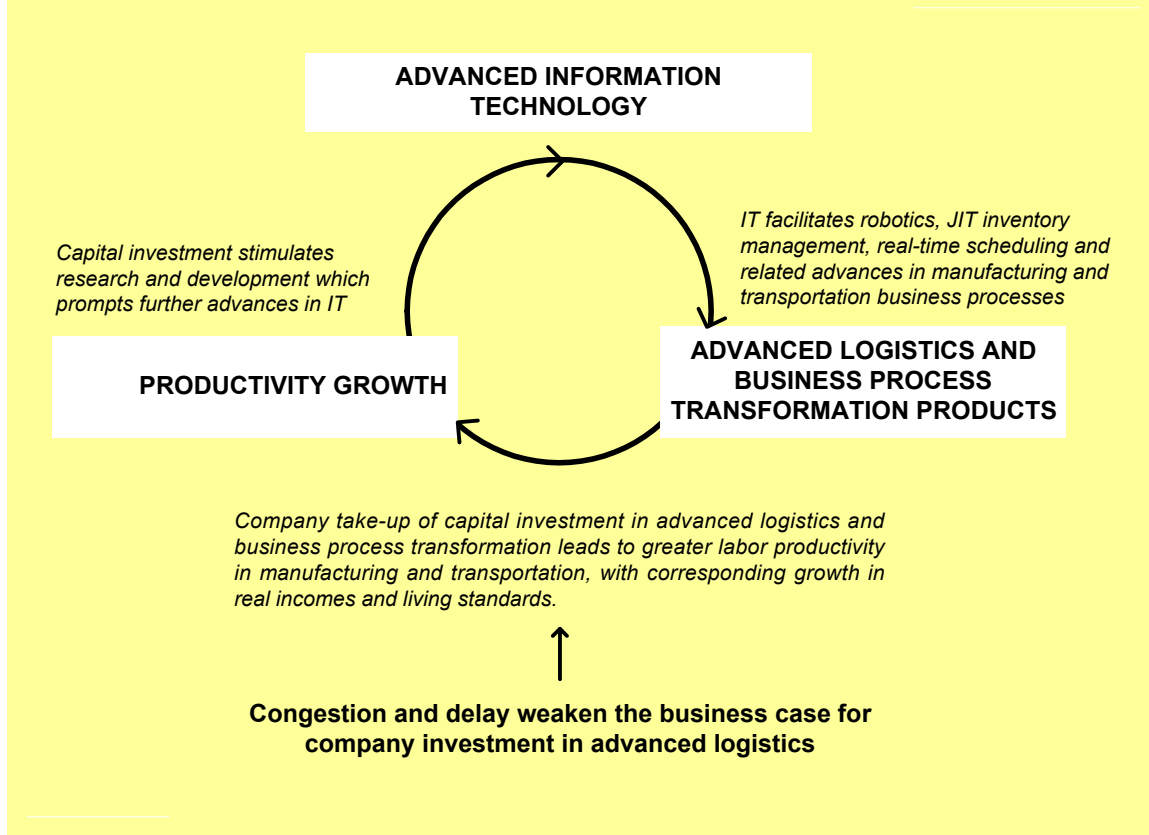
ADVANCED INFORMATION TECHNOLOGY

IT facilitates robotics, JIT inventory management, real-time scheduling and related advances in manufacturing and transportation business processes

Capital investment stimulates research and development which prompts further advances in IT

PRODUCTIVITY GROWTH

ADVANCED LOGISTICS AND BUSINESS PROCESS TRANSFORMATION PRODUCTS

Company take-up of capital investment in advanced logistics and business process transformation leads to greater labor productivity in manufacturing and transportation, with corresponding growth in real incomes and living standards.

Congestion and delay weaken the business case for company investment in advanced logistics